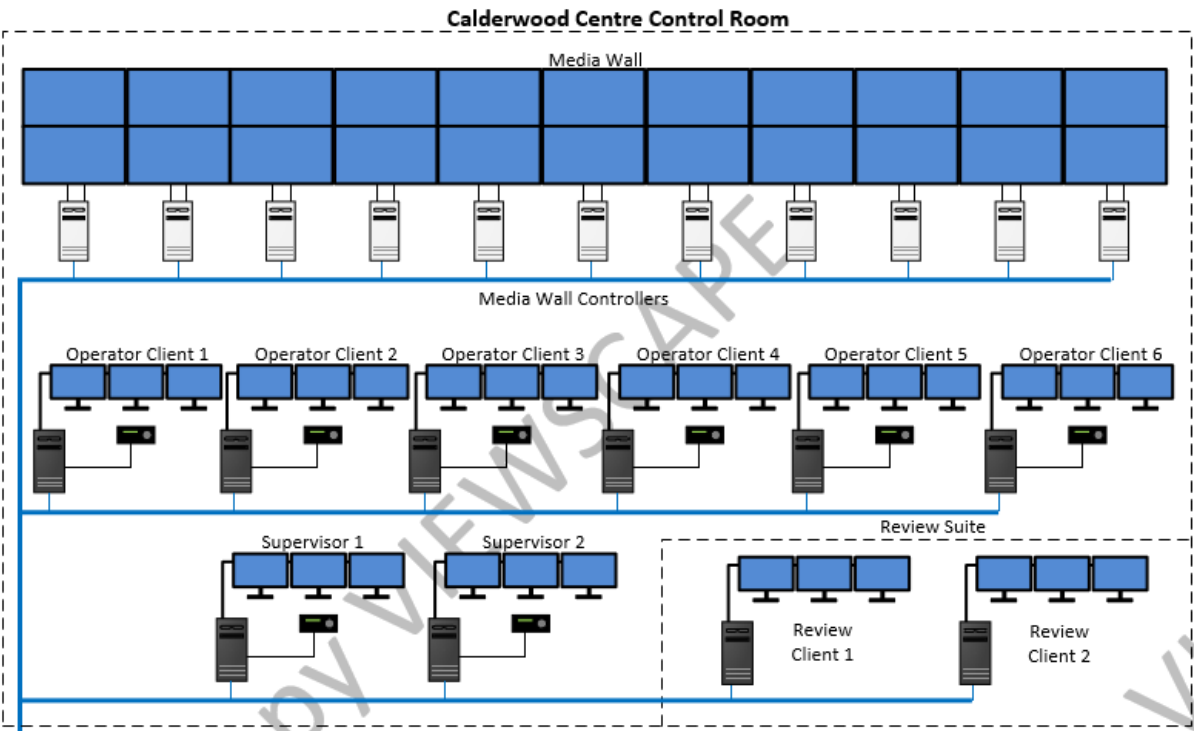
Calderwood Centre Control Room

Media Wall

Media Wall Controllers

Operator Client 1
Operator Client 2
Operator Client 3
Operator Client 4
Operator Client 5
Operator Client 6

Review Suite

Supervisor 1
Supervisor 2

Review Client 1

Review Client 2

BY VIEWSCAPE